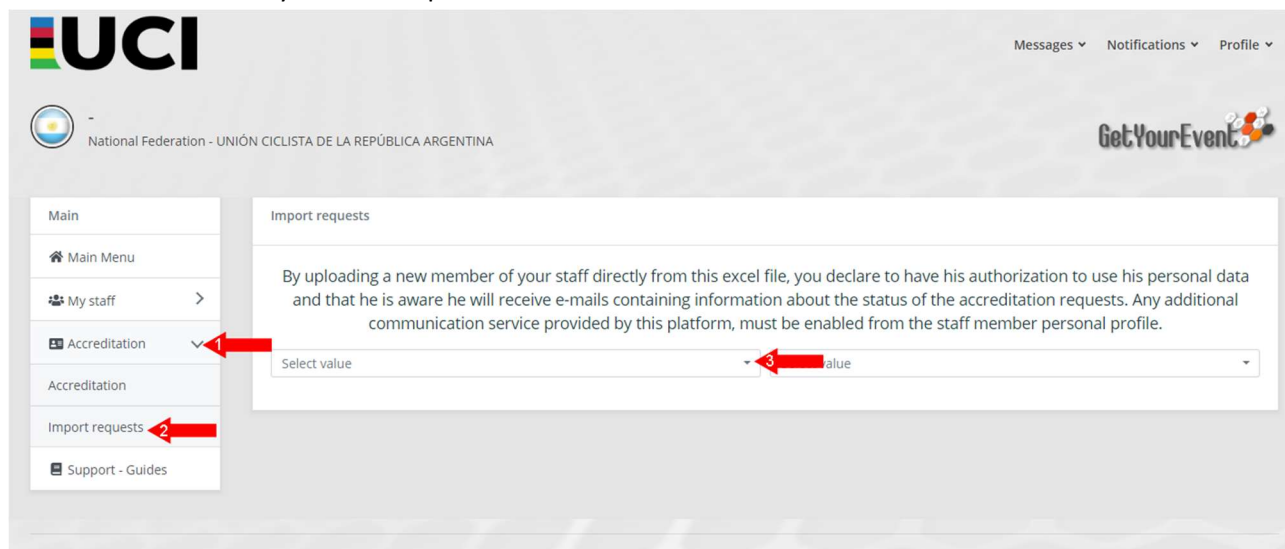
UCI

Messages Notifications Profile

-
National Federation - UNIÓN CICLISTA DE LA REPÚBLICA ARGENTINA

GetYourEvent

Main
Main Menu
My staff
Accreditation
Accreditation
Import requests
Support - Guides

1
2
3

Import requests

By uploading a new member of your staff directly from this excel file, you declare to have his authorization to use his personal data and that he is aware he will receive e-mails containing information about the status of the accreditation requests. Any additional communication service provided by this platform, must be enabled from the staff member personal profile.

Select value
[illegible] value